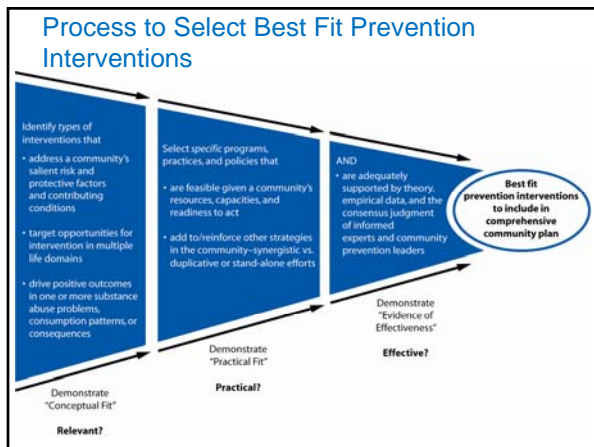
Process to Select Best Fit Prevention Interventions

Identify types of interventions that

• address a community's salient risk and protective factors and contributing conditions

• target opportunities for intervention in multiple life domains

• drive positive outcomes in one or more substance abuse problems, consumption patterns, or consequences

Demonstrate "Conceptual Fit"

Relevant?

Select specific programs, practices, and policies that

• are feasible given a community's resources, capacities, and readiness to act

• add to/reinforce other strategies in the community–synergistic vs. duplicative or stand-alone efforts

Demonstrate "Practical Fit"

Practical?

AND

• are adequately supported by theory, empirical data, and the consensus judgment of informed experts and community prevention leaders

Demonstrate "Evidence of Effectiveness"

Effective?

Best fit prevention interventions to include in comprehensive community plan